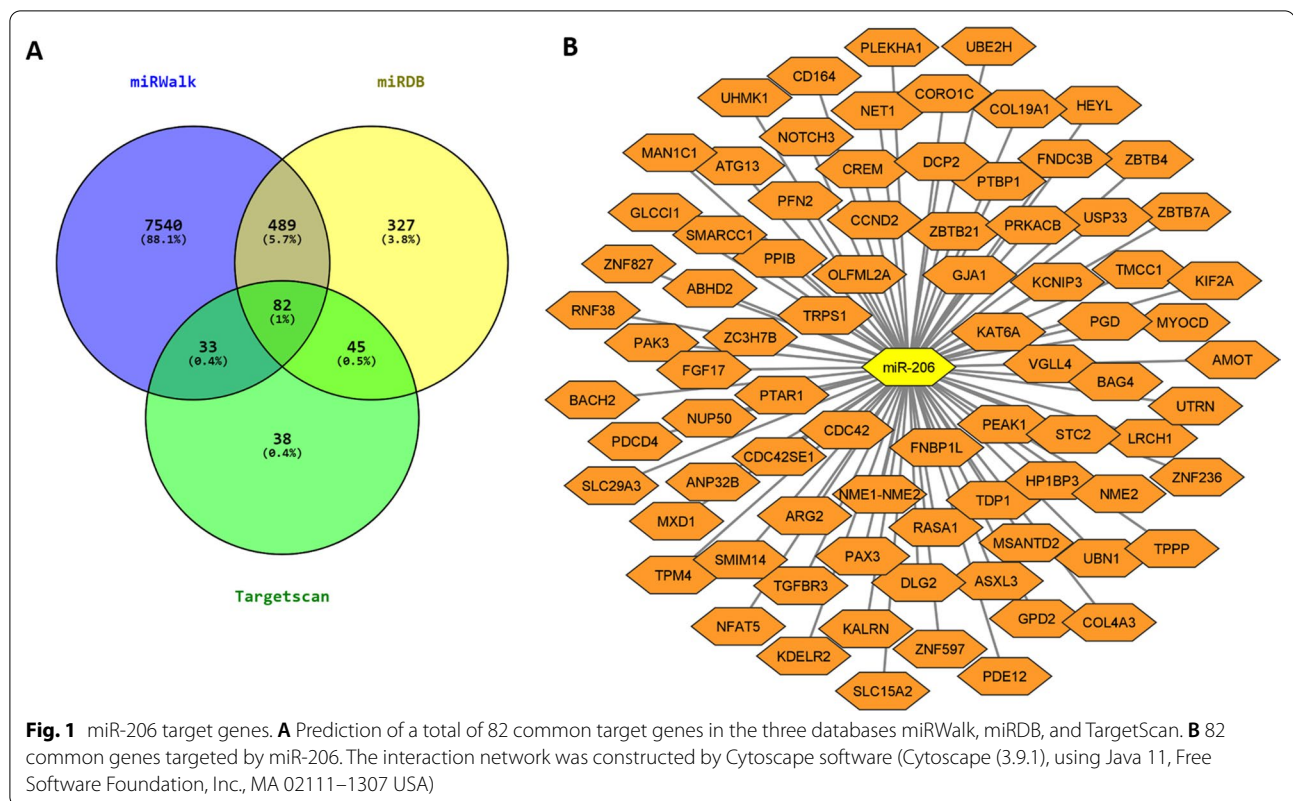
A

miRWalk

miRDB

7540
(88.1%)

489
(5.7%)

327
(3.8%)

82
(1%)

33
(0.4%)

45
(0.5%)

38
(0.4%)

Targetscan

B

PLEKHA1 UBE2H CD164 UHMK1 NET1 CORO1C COL19A1 HEYL NOTCH3 MAN1C1 ATG13 CREM DCP2 FNDC3B ZBTB4 PTBP1 GLCCI1 PFN2 CCND2 USP33 ZBTB7A SMARCC1 ZBTB21 PRKACB ZNF827 PPIB OLFML2A GJA1 TMCC1 KIF2A ABHD2 KCNIP3 RNF38 TRPS1 PGD MYOCD PAK3 ZC3H7B KAT6A AMOT FGF17 miR-206 VGLL4 BACH2 PTAR1 BAG4 UTRN NUP50 PEAK1 PDCD4 CDC42 STC2 LRCH1 FNBP1L CDC42SE1 SLC29A3 ANP32B HP1BP3 ZNF236 TDP1 NME2 NME1-NME2 MXD1 ARG2 RASA1 MSANTD2 UBN1 TPPP SMIM14 PAX3 TPM4 TGFBR3 DLG2 ASXL3 GPD2 COL4A3 NFAT5 KALRN ZNF597 KDELR2 PDE12 SLC15A2

Fig. 1 miR-206 target genes. A Prediction of a total of 82 common target genes in the three databases miRWalk, miRDB, and TargetScan. B 82 common genes targeted by miR-206. The interaction network was constructed by Cytoscape software (Cytoscape (3.9.1), using Java 11, Free Software Foundation, Inc., MA 02111–1307 USA)